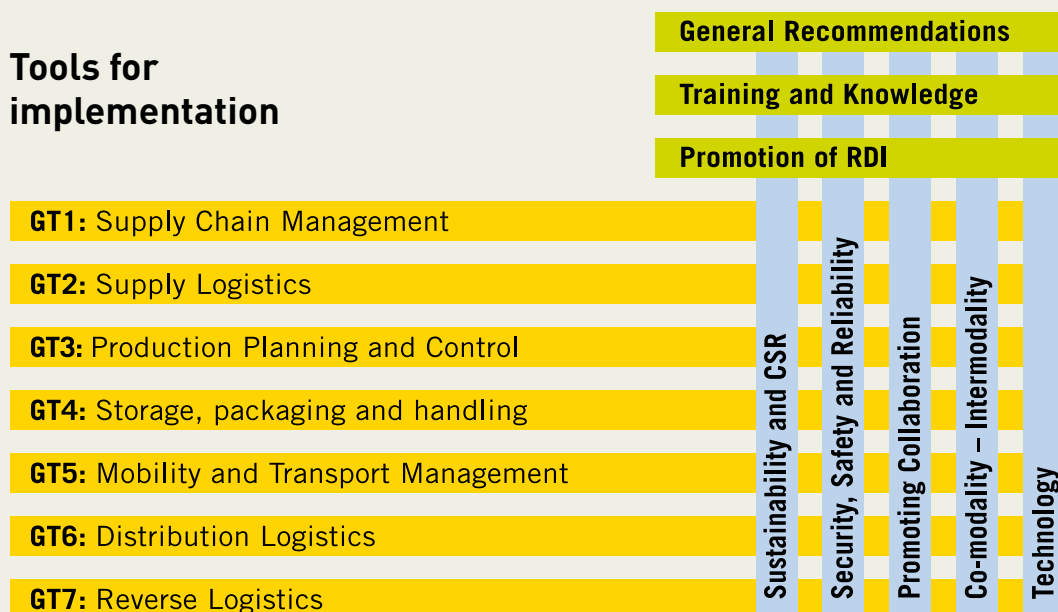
Tools for implementation

General Recommendations

Training and Knowledge

Promotion of RDI

GT1: Supply Chain Management

GT2: Supply Logistics

GT3: Production Planning and Control

GT4: Storage, packaging and handling

GT5: Mobility and Transport Management

GT6: Distribution Logistics

GT7: Reverse Logistics

Sustainability and CSR

Security, Safety and Reliability

Promoting Collaboration

Co-modality – Intermodality

Technology